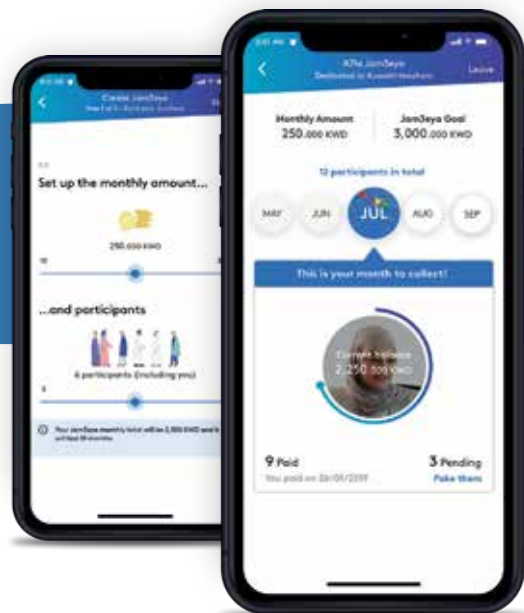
Create Jam3eya

Set up the monthly amount...

250.000 KWD

...and participants

6 participants (including you)

Your Jam3eya monthly total will be 1,500 KWD and it will last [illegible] months

KFH Jam3eya

Dedicated to Kuwaiti Newsham

Leave

Monthly Amount
250.000 KWD

Jam3eya Goal
3,000.000 KWD

12 participants in total

MAY
JUN
JUL
AUG
SEP

This is your month to collect!

Current balance
2,250.000 KWD

9 Paid
You paid on 26/05/2019

3 Pending
Poke them